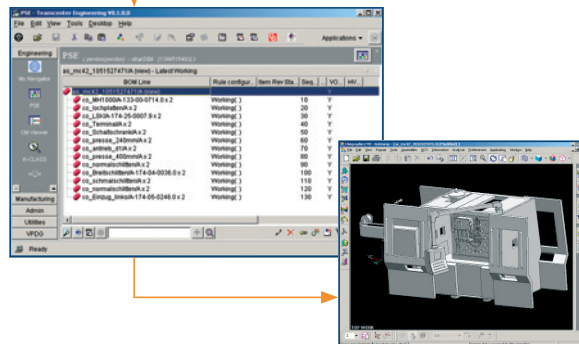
PSE - Teamcenter Engineering V9.1.0.0

File Edit View Tools Desktop Help

Applications

Engineering

PSE

My Navigator

PSE

CM Viewer

In-CLASS

Manufacturing

Admin

Utilities

VPDG

Ready

ss_mc42_10515274?1/A (view) - Latest Working

| BOM Line | Rule configur... | Item Rev Sta... | Seq... | VO... | HV... |
|---|---|---|---|---|---|
| ss_mc42_10515274?1/A (view) | | | | Y | |
| co_MH1000/A-133-00-0714.0 x 2 | Working( ) | | 10 | Y | |
| co_lochplatten/A x 2 | Working( ) | | 20 | Y | |
| co_LBKIN-174-25-0007.9 x 2 | Working( ) | | 30 | Y | |
| co_Terminal/A x 2 | Working( ) | | 40 | Y | |
| co_Schaltschrank/A x 2 | Working( ) | | 50 | Y | |
| co_presse_240mm/A x 2 | Working( ) | | 60 | Y | |
| co_antrieb_01/A x 2 | Working( ) | | 70 | Y | |
| co_presse_400mm/A x 2 | Working( ) | | 80 | Y | |
| co_normalschritten/A x 2 | Working( ) | | 90 | Y | |
| co_Breitschritten/A-174-04-0036.0 x 2 | Working( ) | | 100 | Y | |
| co_schmalschritten/A x 2 | Working( ) | | 110 | Y | |
| co_normalschritten/A x 2 | Working( ) | | 120 | Y | |
| co_Einzug_links/A-174-05-0246.0 x 2 | Working( ) | | 130 | Y | |

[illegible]